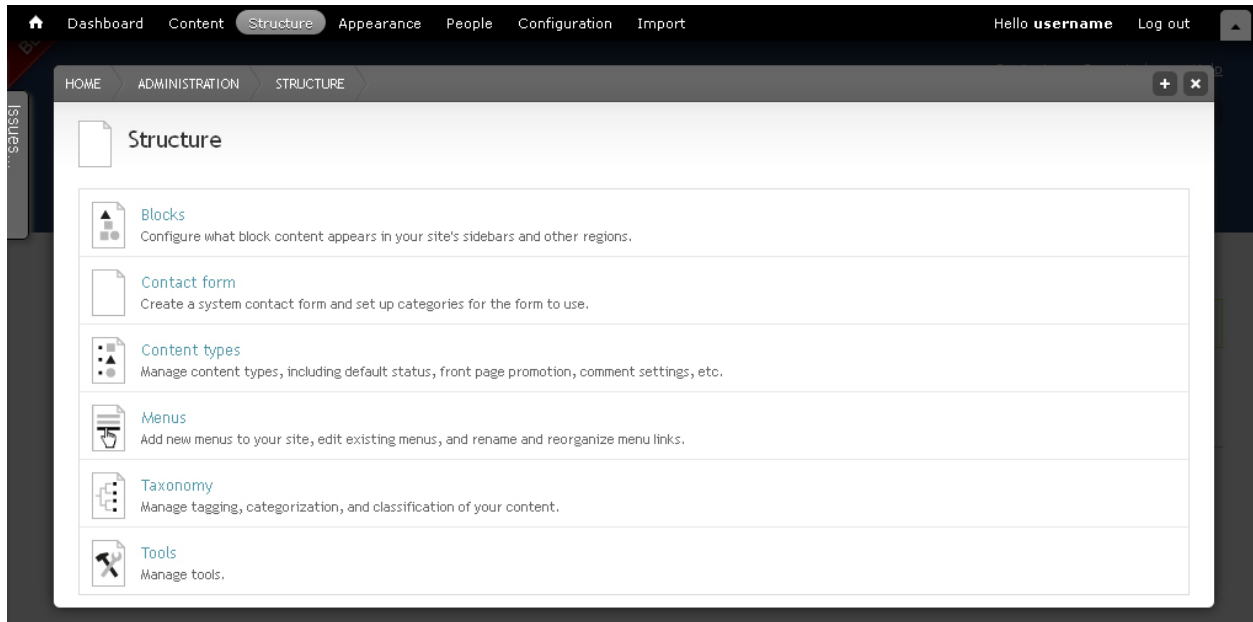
Dashboard Content Structure Appearance People Configuration Import

Hello **username** Log out

Issues...

HOME ADMINISTRATION STRUCTURE

Structure

Blocks
Configure what block content appears in your site's sidebars and other regions.

Contact form
Create a system contact form and set up categories for the form to use.

Content types
Manage content types, including default status, front page promotion, comment settings, etc.

Menus
Add new menus to your site, edit existing menus, and rename and reorganize menu links.

Taxonomy
Manage tagging, categorization, and classification of your content.

Tools
Manage tools.